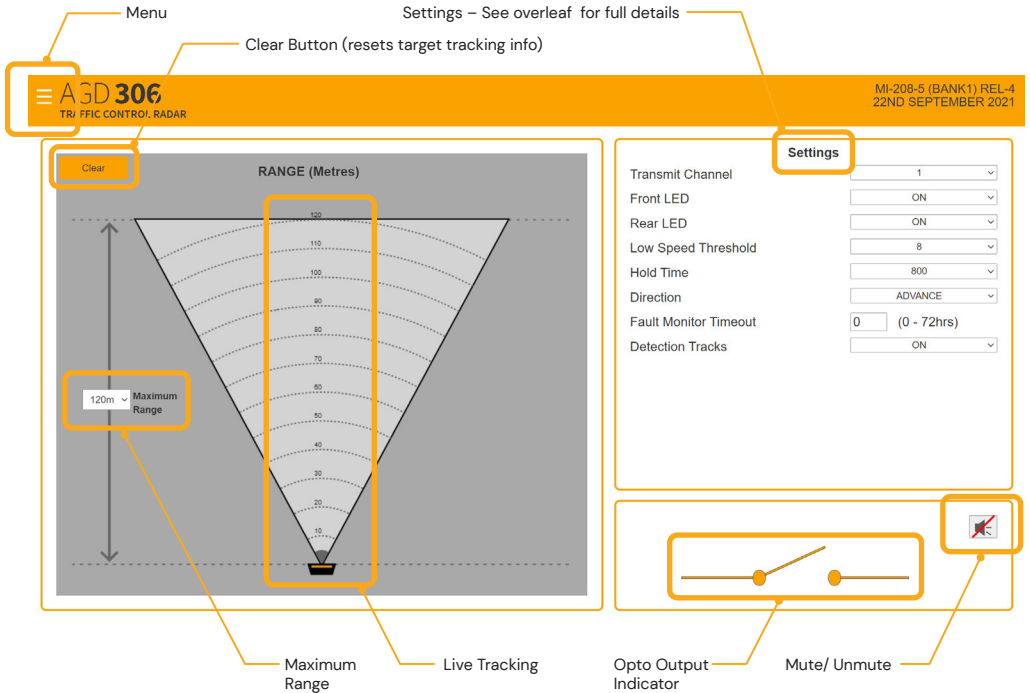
Menu

Settings – See overleaf for full details

Clear Button (resets target tracking info)

AGD 306
TRAFFIC CONTROL RADAR

MI-208-5 (BANK1) REL-4
22ND SEPTEMBER 2021

Clear

RANGE (Metres)

120
110
100
90
80
70
60
50
40
30
20
10

120m Maximum Range

Settings

| | |
|---|---|
| Transmit Channel | 1 |
| Front LED | ON |
| Rear LED | ON |
| Low Speed Threshold | 8 |
| Hold Time | 800 |
| Direction | ADVANCE |
| Fault Monitor Timeout | 0 (0 - 72hrs) |
| Detection Tracks | ON |

Maximum Range

Live Tracking

Opto Output Indicator

Mute/ Unmute